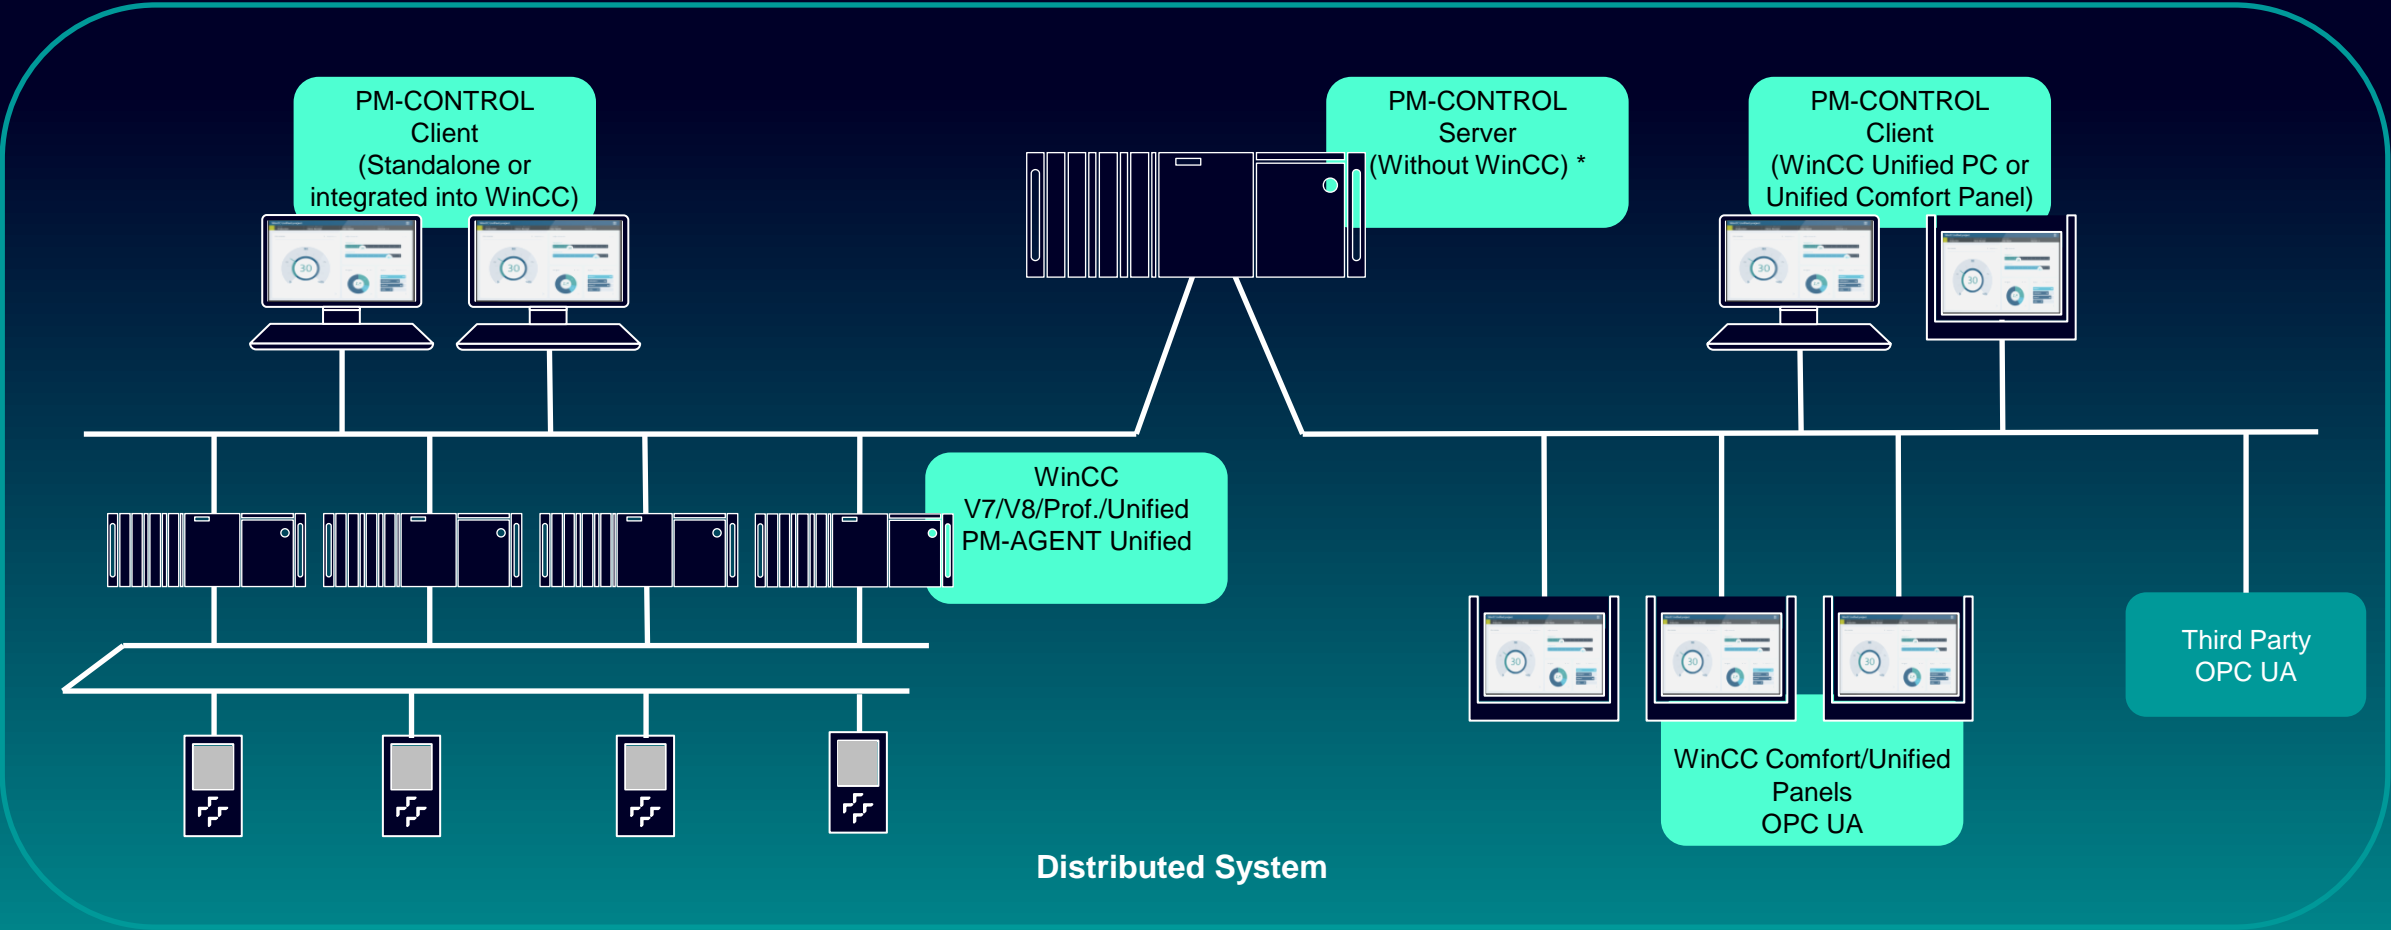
PM-CONTROL
Client
(Standalone or integrated into WinCC)

PM-CONTROL
Server
(Without WinCC) *

PM-CONTROL
Client
(WinCC Unified PC or Unified Comfort Panel)

WinCC
V7/V8/Prof./Unified
PM-AGENT Unified

Third Party
OPC UA

WinCC Comfort/Unified
Panels
OPC UA

Distributed System